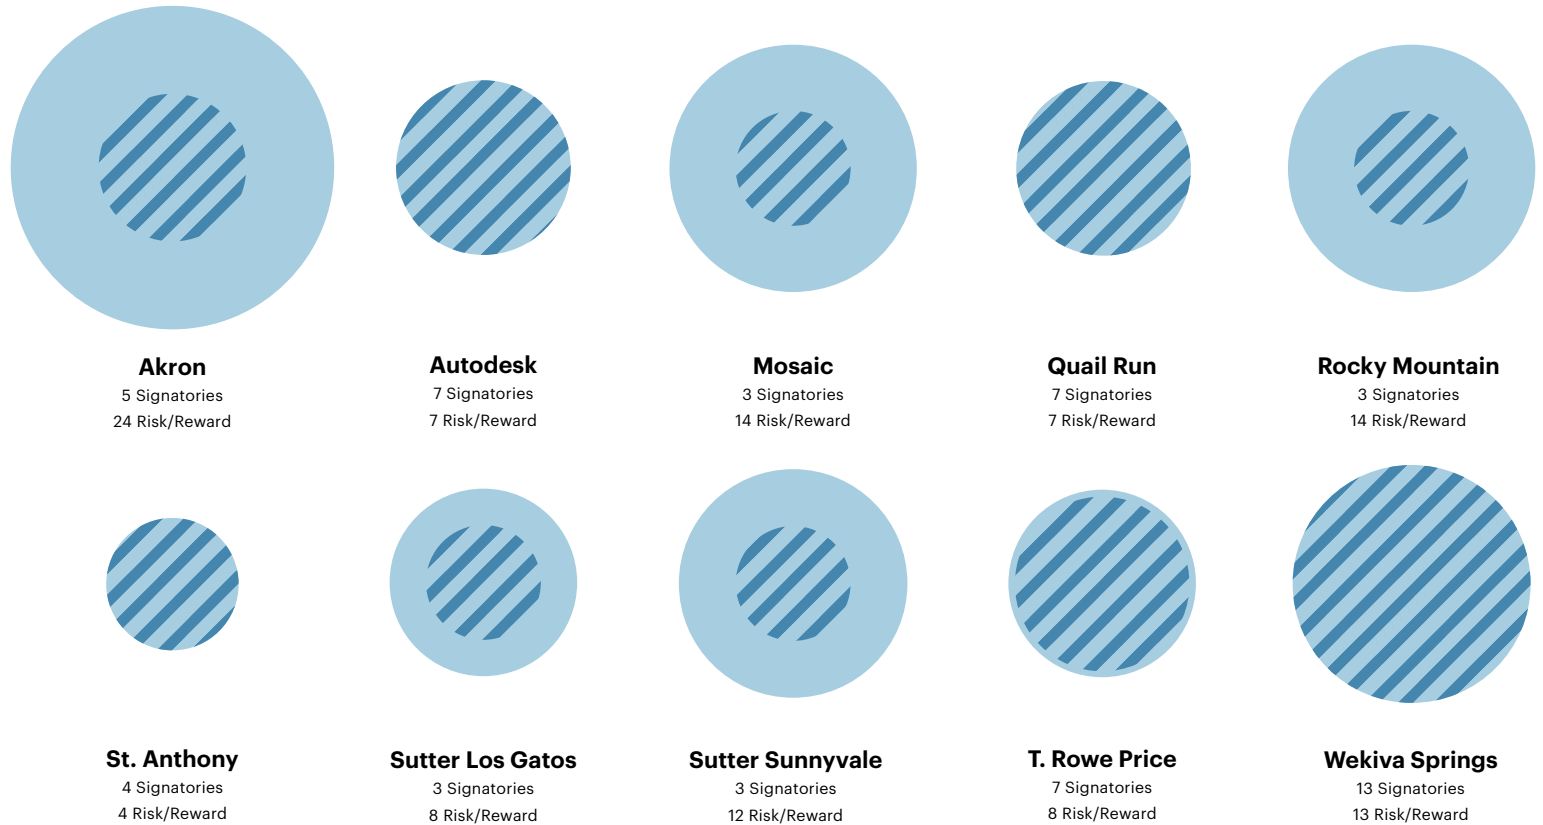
Akron
5 Signatories
24 Risk/Reward

Autodesk
7 Signatories
7 Risk/Reward

Mosaic
3 Signatories
14 Risk/Reward

Quail Run
7 Signatories
7 Risk/Reward

Rocky Mountain
3 Signatories
14 Risk/Reward

St. Anthony
4 Signatories
4 Risk/Reward

Sutter Los Gatos
3 Signatories
8 Risk/Reward

Sutter Sunnyvale
3 Signatories
12 Risk/Reward

T. Rowe Price
7 Signatories
8 Risk/Reward

Wekiva Springs
13 Signatories
13 Risk/Reward